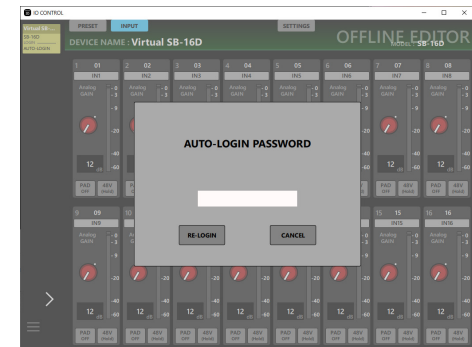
IO CONTROL

Virtual SB-...
SB-16D
AUTO-LOGIN

PRESET INPUT SETTINGS

DEVICE NAME : Virtual SB-16D

OFFLINE EDITOR
MODEL : SB-16D

1 01
IN1
Analog GAIN
12
PAD OFF
48V (Phantom)

2 02
IN2

3 03
IN3

4 04
IN4

5 05
IN5

6 06
IN6

7 07
IN7
Analog GAIN
12
PAD OFF
48V (Phantom)

8 08
IN8
Analog GAIN
12
PAD OFF
48V (Phantom)

9 09
IN9
Analog GAIN
12
PAD OFF
48V (Phantom)

10

15 15
IN15
Analog GAIN
12
PAD OFF
48V (Phantom)

16 16
IN16
Analog GAIN
12
PAD OFF
48V (Phantom)

AUTO-LOGIN PASSWORD

RE-LOGIN

CANCEL